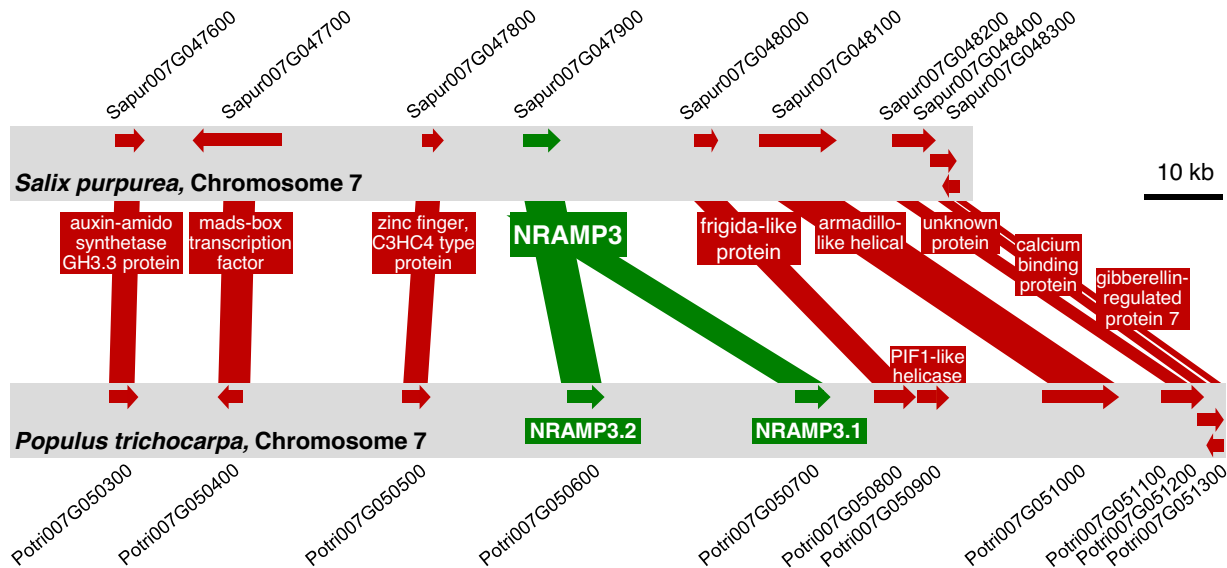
Sapur007G047600
Sapur007G047700
Sapur007G047800
Sapur007G047900
Sapur007G048000
Sapur007G048100
Sapur007G048200
Sapur007G048400
Sapur007G048300

*Salix purpurea,* Chromosome 7

10 kb

auxin-amido synthetase GH3.3 protein

mads-box transcription factor

zinc finger, C3HC4 type protein

NRAMP3

frigida-like protein

armadillo-like helical

unknown protein

calcium binding protein

gibberellin-regulated protein 7

PIF1-like helicase

NRAMP3.2

NRAMP3.1

*Populus trichocarpa,* Chromosome 7

Potri007G050300
Potri007G050400
Potri007G050500
Potri007G050600
Potri007G050700
Potri007G050800
Potri007G050900
Potri007G051000
Potri007G051100
Potri007G051200
Potri007G051300